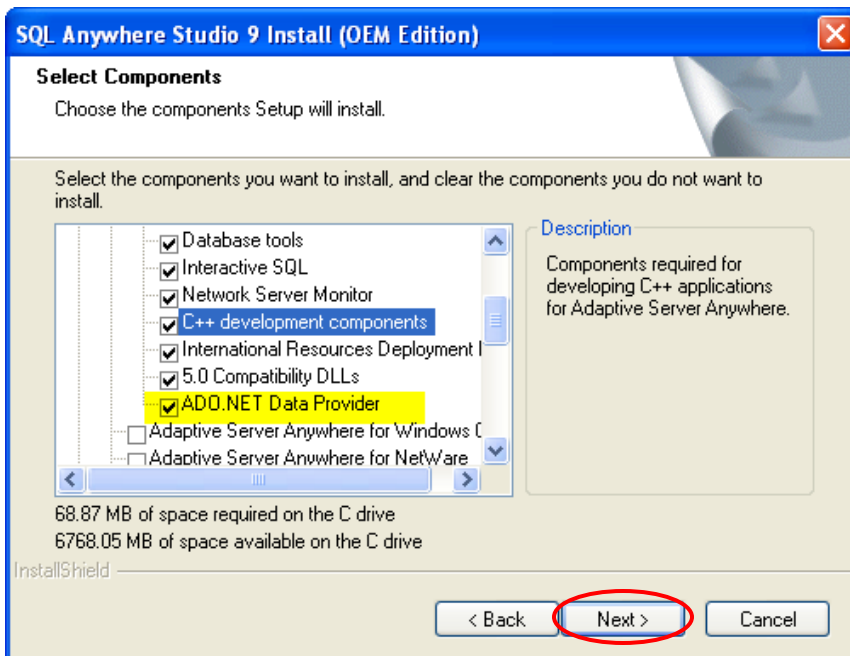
SQL Anywhere Studio 9 Install (OEM Edition)

Select Components

Choose the components Setup will install.

Select the components you want to install, and clear the components you do not want to install.

Database tools
Interactive SQL
Network Server Monitor
C++ development components
International Resources Deployment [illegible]
5.0 Compatibility DLLs
ADO.NET Data Provider
Adaptive Server Anywhere for Windows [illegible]
Adaptive Server Anywhere for NetWare

Description

Components required for developing C++ applications for Adaptive Server Anywhere.

68.87 MB of space required on the C drive
6768.05 MB of space available on the C drive

InstallShield

< Back
Next >
Cancel